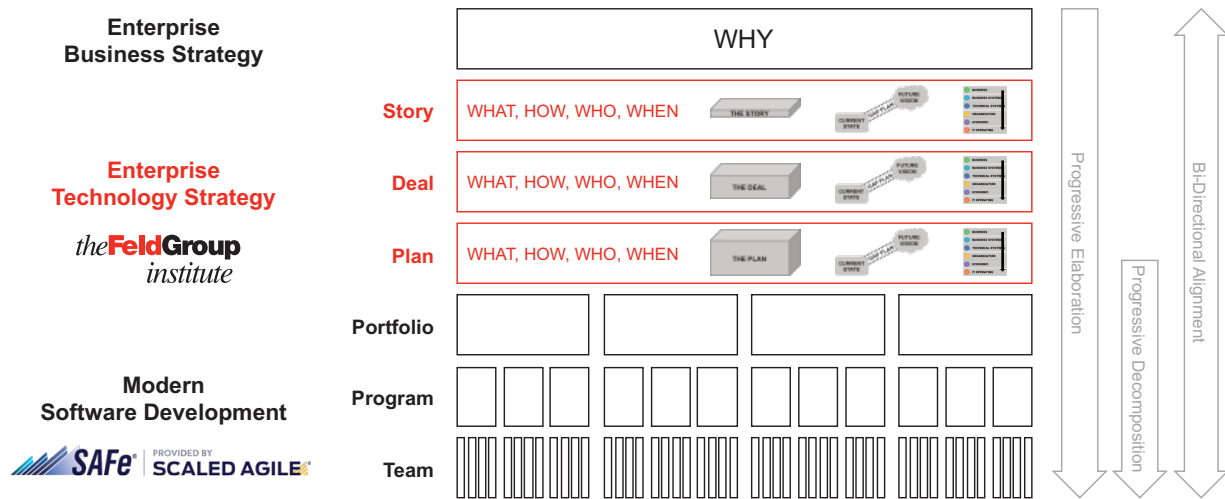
Enterprise Business Strategy

WHY

Story

WHAT, HOW, WHO, WHEN

THE STORY

CURRENT STATE

GAP PLAN

FUTURE VISION

Enterprise Technology Strategy

Deal

WHAT, HOW, WHO, WHEN

THE DEAL

CURRENT STATE

GAP PLAN

FUTURE VISION

theFeldGroup institute

Plan

WHAT, HOW, WHO, WHEN

THE PLAN

CURRENT STATE

GAP PLAN

FUTURE VISION

Portfolio

Modern Software Development

Program

SAFe PROVIDED BY SCALED AGILE

Team

Progressive Elaboration

Progressive Decomposition

Bi-Directional Alignment